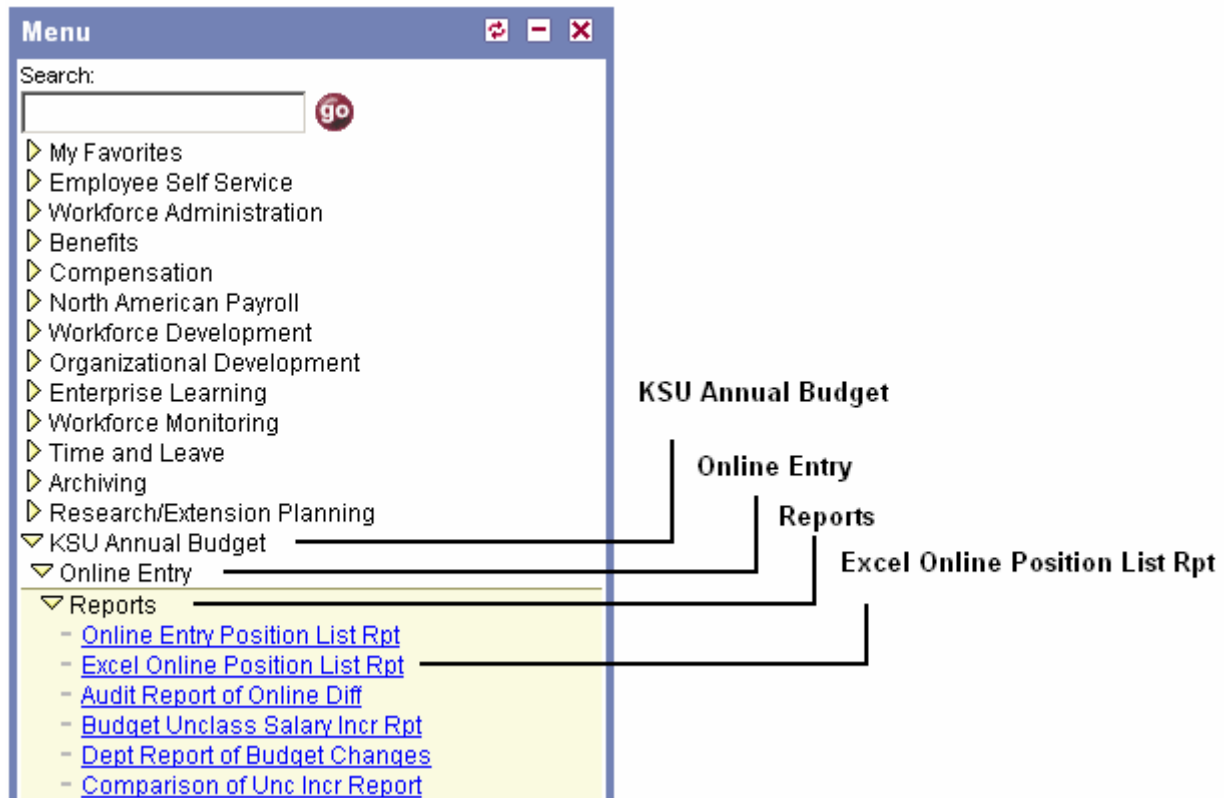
Menu

Search:

go

My Favorites
Employee Self Service
Workforce Administration
Benefits
Compensation
North American Payroll
Workforce Development
Organizational Development
Enterprise Learning
Workforce Monitoring
Time and Leave
Archiving
Research/Extension Planning
KSU Annual Budget
Online Entry
Reports
- Online Entry Position List Rpt
- Excel Online Position List Rpt
- Audit Report of Online Diff
- Budget Unclass Salary Incr Rpt
- Dept Report of Budget Changes
- Comparison of Unc Incr Report

KSU Annual Budget
Online Entry
Reports
Excel Online Position List Rpt